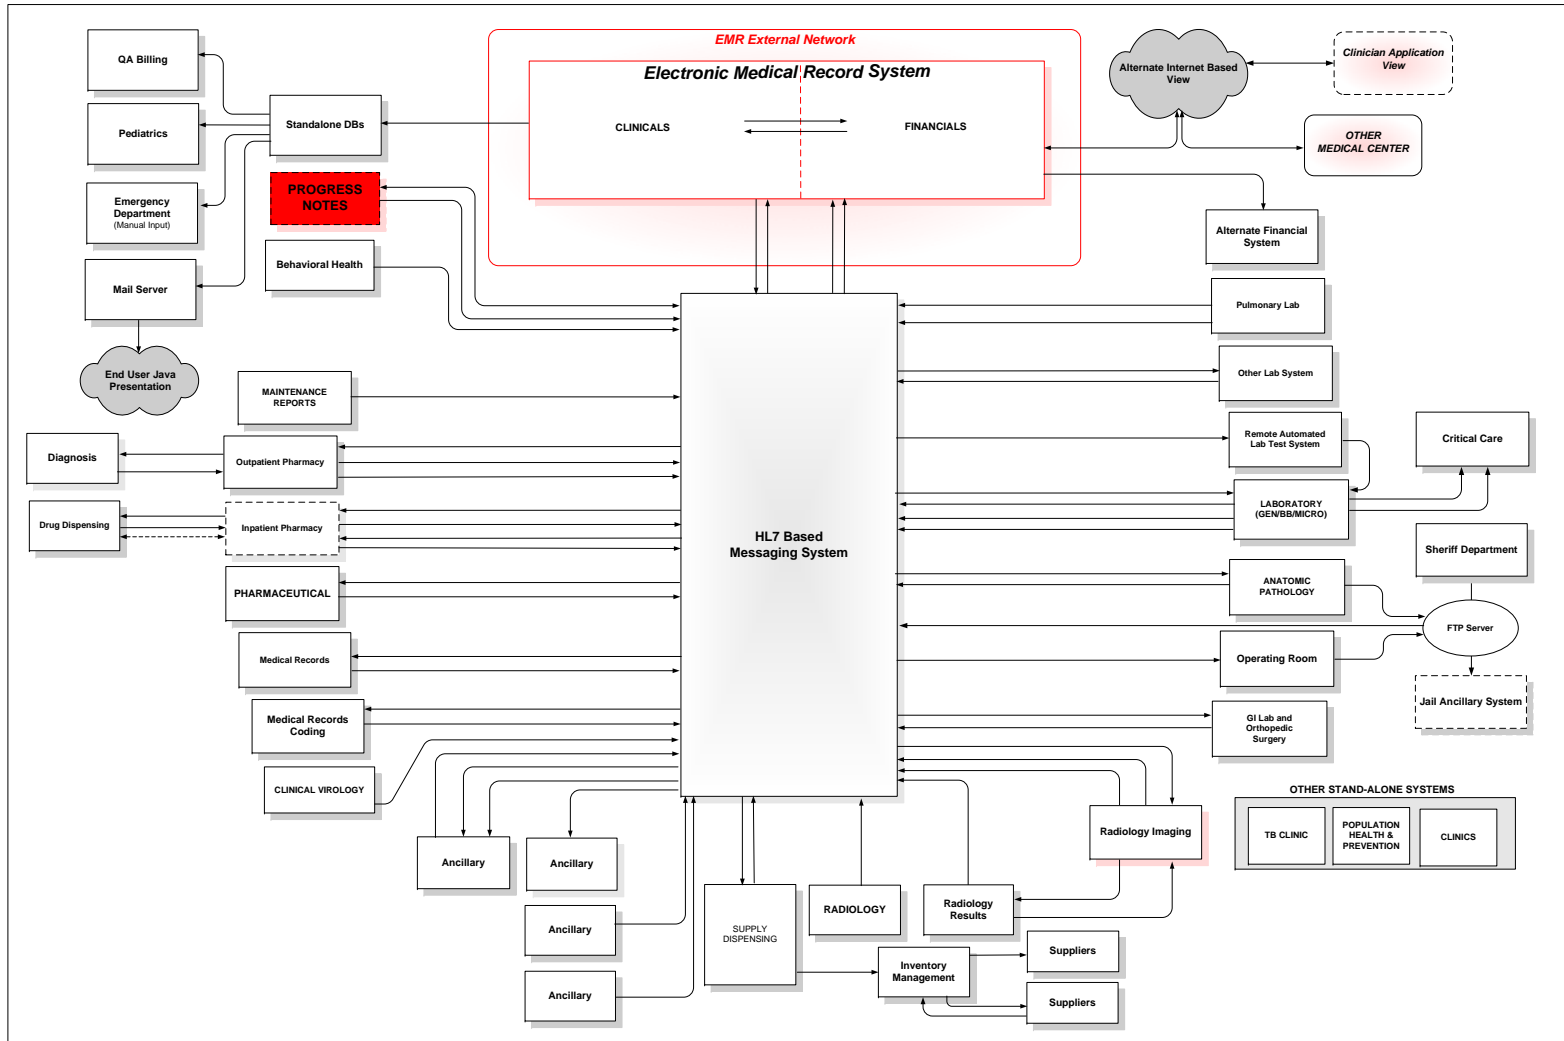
QA Billing

Pediatrics

Emergency Department
(Manual Input)

Mail Server

End User Java Presentation

Standalone DBs

PROGRESS NOTES

Behavioral Health

EMR External Network

Electronic Medical Record System

CLINICALS

FINANCIALS

Alternate Internet Based View

Clinician Application View

OTHER MEDICAL CENTER

Alternate Financial System

Pulmonary Lab

Other Lab System

Remote Automated Lab Test System

Critical Care

LABORATORY (GEN/BB/MICRO)

Sheriff Department

ANATOMIC PATHOLOGY

FTP Server

Operating Room

Jail Ancillary System

GI Lab and Orthopedic Surgery

MAINTENANCE REPORTS

Diagnosis

Outpatient Pharmacy

Drug Dispensing

Inpatient Pharmacy

PHARMACEUTICAL

Medical Records

Medical Records Coding

CLINICAL VIROLOGY

HL7 Based Messaging System

Ancillary

Ancillary

Ancillary

Ancillary

SUPPLY DISPENSING

RADIOLOGY

Radiology Results

Radiology Imaging

Inventory Management

Suppliers

Suppliers

OTHER STAND-ALONE SYSTEMS

TB CLINIC

POPULATION HEALTH & PREVENTION

CLINICS